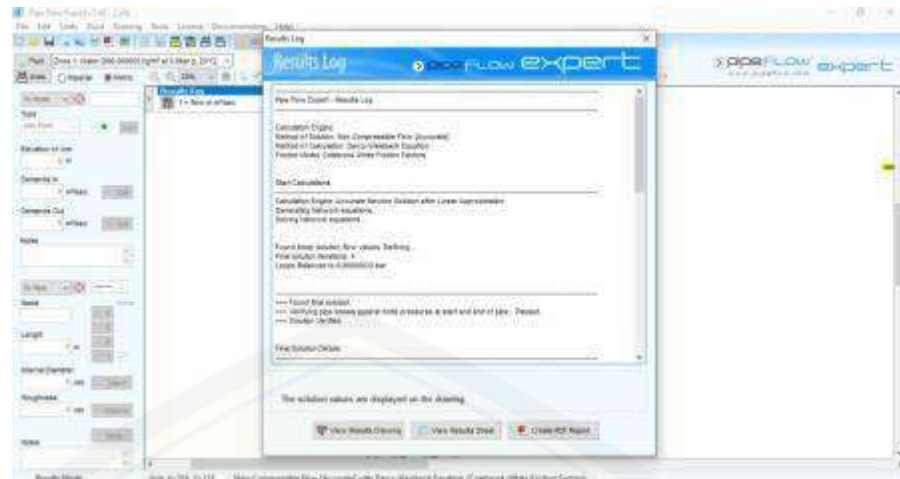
Results Log

pipe FLOW expert

pipe FLOW expert

Pipe Flow Expert - Results Log

Calculation Engine
Method of Solution: Non Compressible Flow [Accurate]
Method of Calculation: Darcy-Weisbach Equation
Friction Model: Colebrook-White Friction Factors

Start Calculations

Calculation Engine: Accurate Newton Solution after Linear Approximation
Generating Network equations.
Solving Network equations.

Found linear solution flow values. Refining...
Final solution iterations: 4
Loops Balanced to 0.00000010 bar

---- Found final solution
---- Verifying pipe losses against node pressures at start and end of pipe - Passed.
---- Solution Verified

Final Solution Details

The solution values are displayed on the drawing.

View Results Drawing | View Results Sheet | Create PDF Report

Results Log

Notes

Length

Internal Diameter

Roughness

Notes

Results Mode